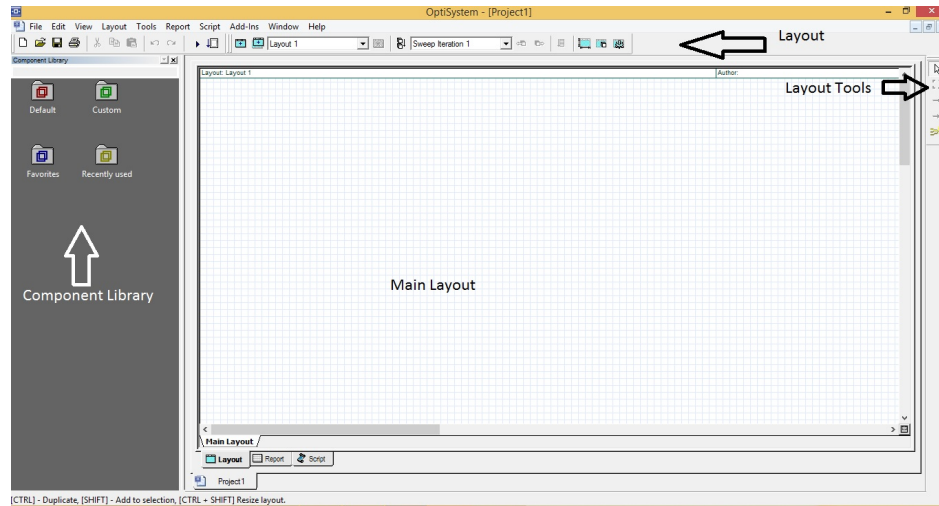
OptiSystem - [Project1]

File Edit View Layout Tools Report Script Add-Ins Window Help

Layout 1

Sweep Iteration 1

Layout

Component Library

Default

Custom

Favorites

Recently used

Component Library

Layout: Layout 1

Author:

Layout Tools

Main Layout

Main Layout

Layout

Report

Script

Project1

[CTRL] - Duplicate, [SHIFT] - Add to selection, [CTRL + SHIFT] Resize layout.